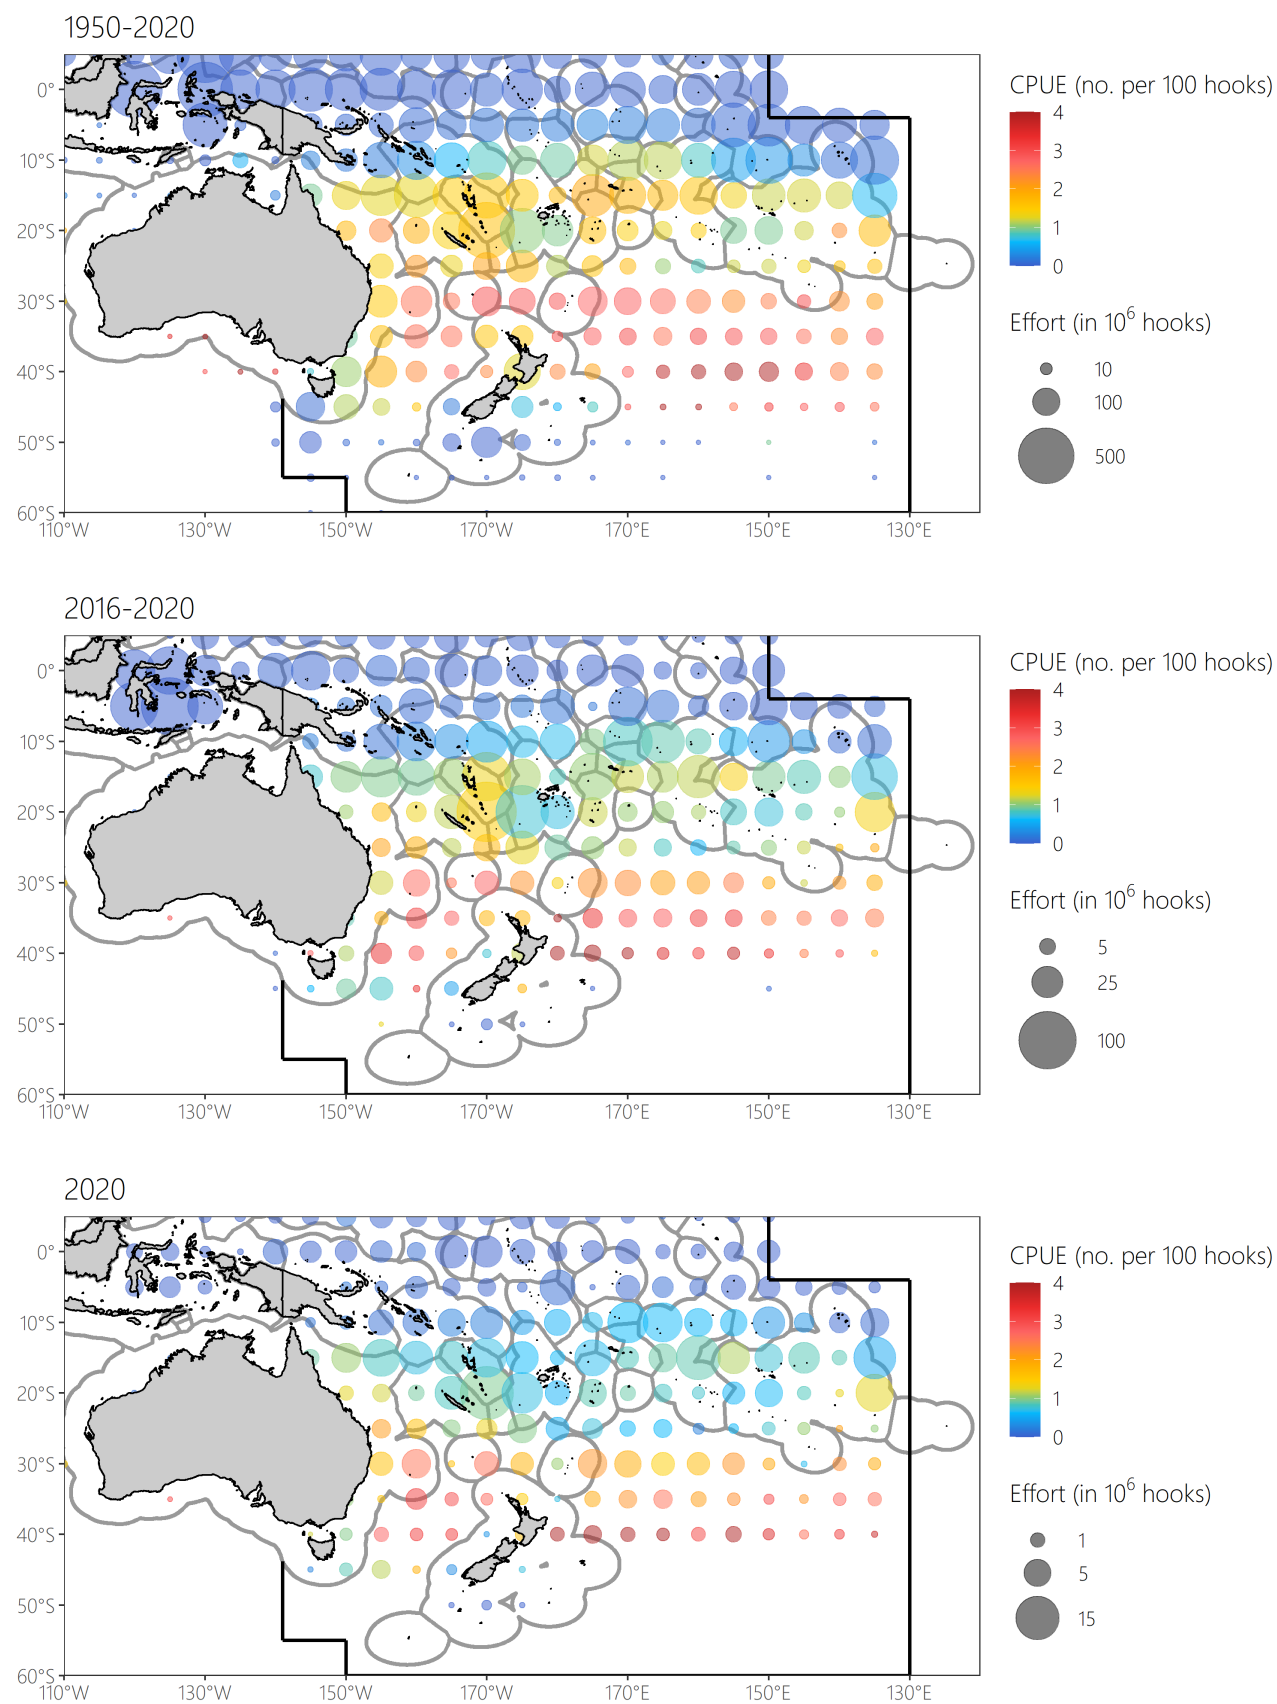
1950-2020

0°
10°S
20°S
30°S
40°S
50°S
60°S
110°W 130°W 150°W 170°W 170°E 150°E 130°E

CPUE (no. per 100 hooks)
4
3
2
1
0

Effort (in $10^6$ hooks)
10
100
500

2016-2020

0°
10°S
20°S
30°S
40°S
50°S
60°S
110°W 130°W 150°W 170°W 170°E 150°E 130°E

CPUE (no. per 100 hooks)
4
3
2
1
0

Effort (in $10^6$ hooks)
5
25
100

2020

0°
10°S
20°S
30°S
40°S
50°S
60°S
110°W 130°W 150°W 170°W 170°E 150°E 130°E

CPUE (no. per 100 hooks)
4
3
2
1
0

Effort (in $10^6$ hooks)
1
5
15